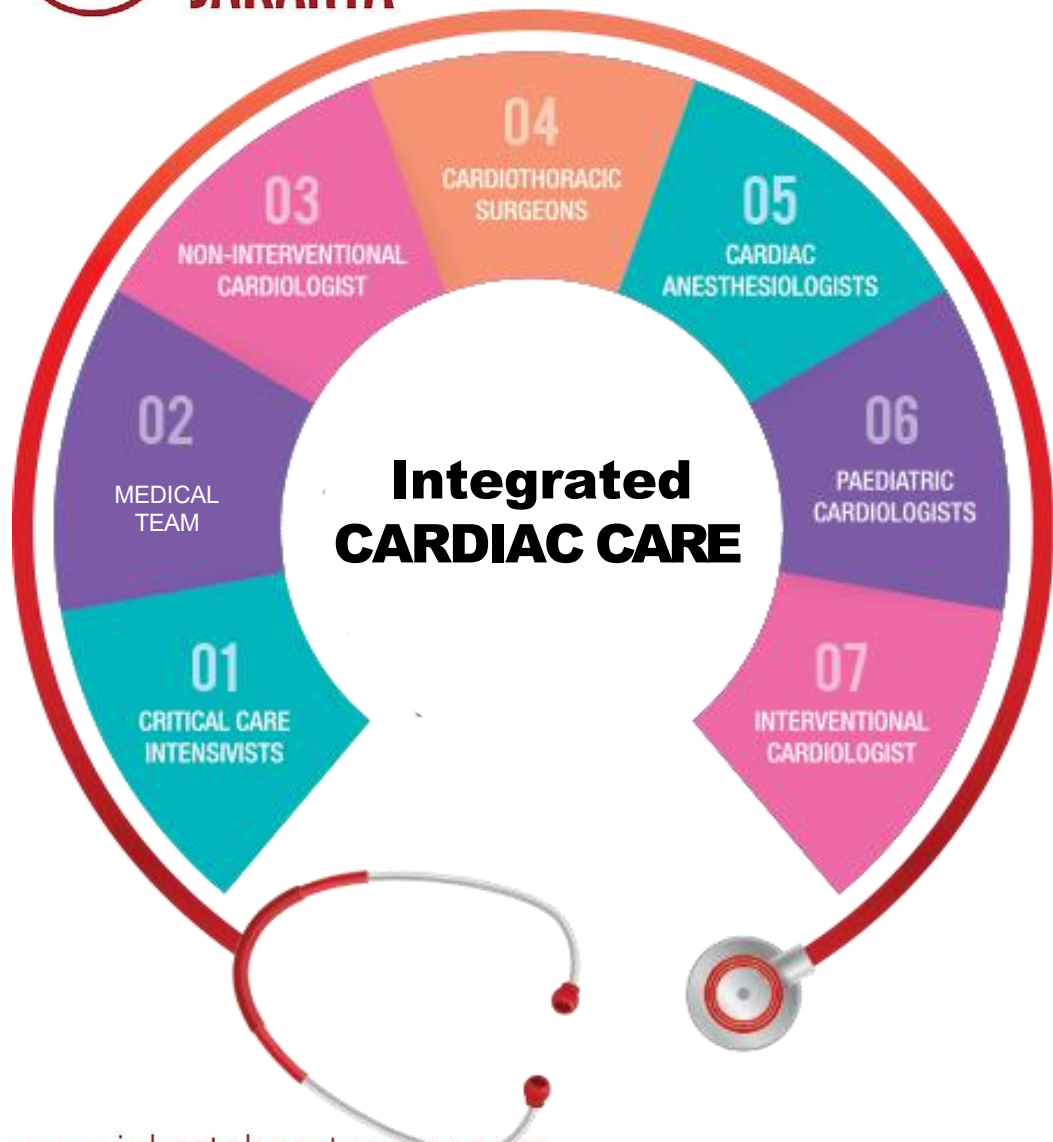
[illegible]

04
CARDIOTHORACIC SURGEONS

03
NON-INTERVENTIONAL CARDIOLOGIST

05
CARDIAC ANESTHESIOLOGISTS

02
MEDICAL TEAM

Integrated
CARDIAC CARE

06
PAEDIATRIC CARDIOLOGISTS

01
CRITICAL CARE INTENSIVISTS

07
INTERVENTIONAL CARDIOLOGIST

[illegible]